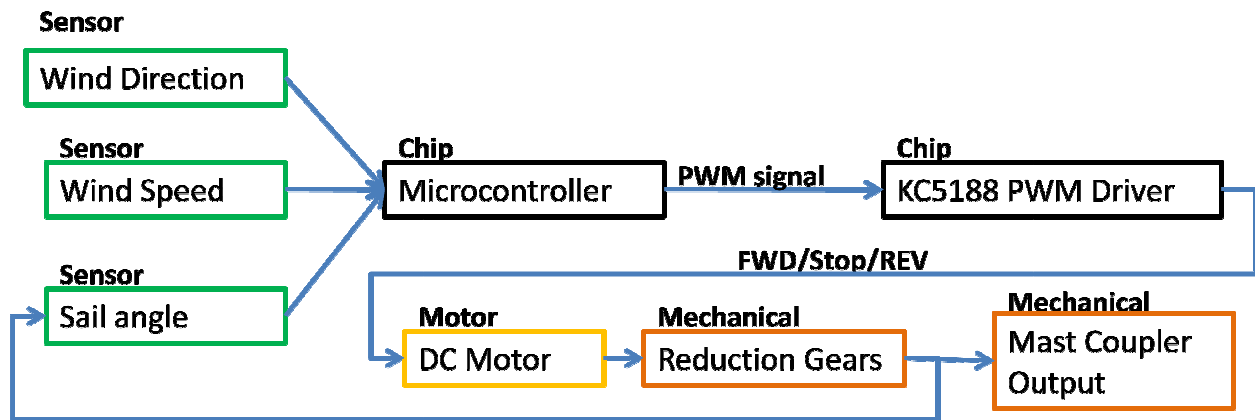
Sensor
Wind Direction

Sensor
Wind Speed

Sensor
Sail angle

Chip
Microcontroller

PWM signal

Chip
KC5188 PWM Driver

FWD/Stop/REV

Motor
DC Motor

Mechanical
Reduction Gears

Mechanical
Mast Coupler Output